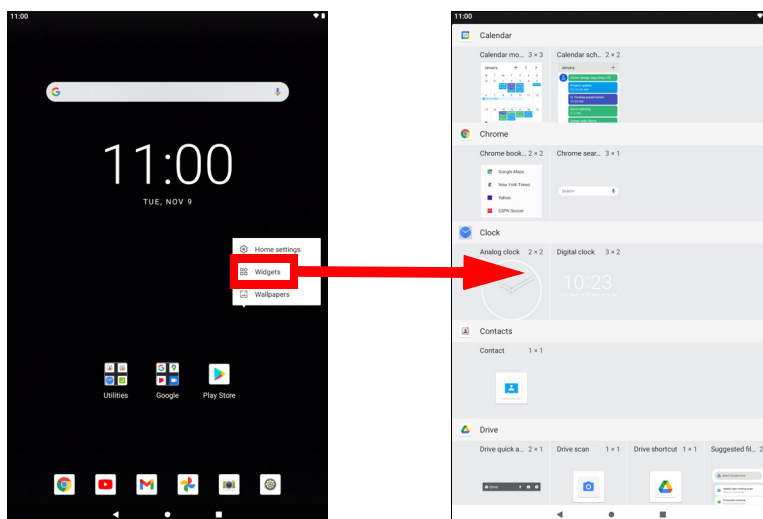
11:00

11:00

TUE, NOV 9

Home settings

Widgets

Wallpapers

Utilities

Google

Play Store

11:00

Calendar

Calendar mo... 3 × 3

Calendar sch... 2 × 2

January

Chrome

Chrome book... 2 × 2

Chrome sear... 3 × 1

Google Maps

New York Times

Yahoo

ESPN Soccer

Search

Clock

Analog clock 2 × 2

Digital clock 3 × 2

10:23

Contacts

Contact 1 × 1

Drive

Drive quick a... 2 × 1

Drive scan 1 × 1

Drive shortcut 1 × 1

Suggested fil... 2

Drive